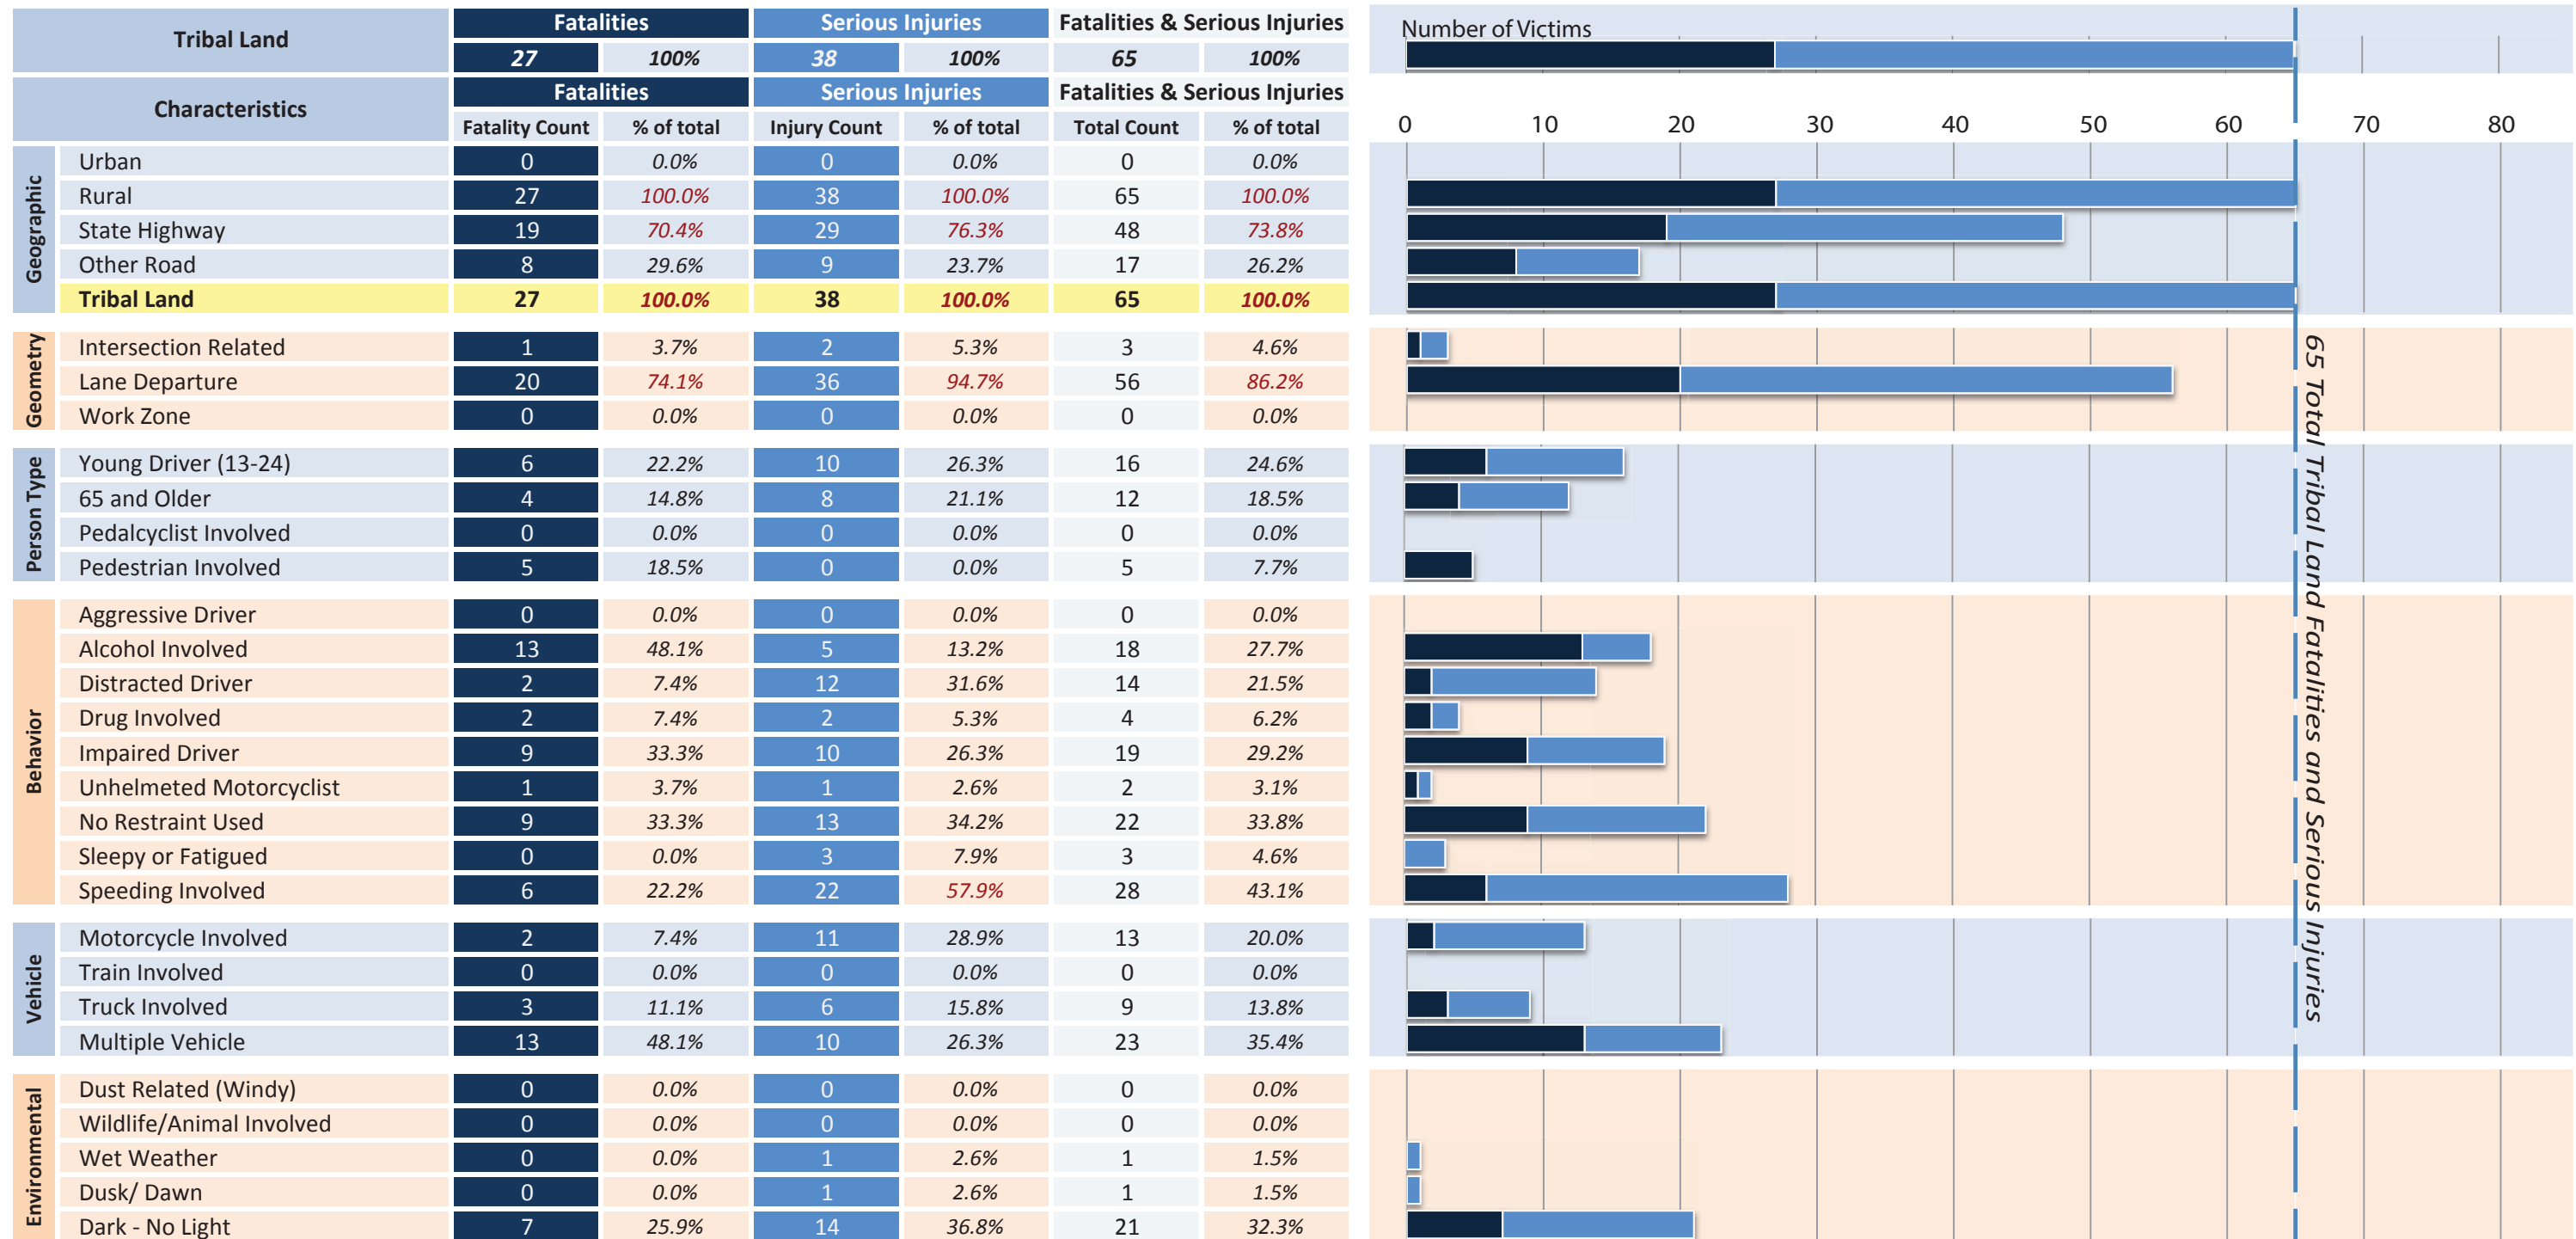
| Tribal Land | | Fatalities | | Serious Injuries | | Fatalities & Serious Injuries | |
|---|---|---|---|---|---|---|---|
| | | 27 | 100% | 38 | 100% | 65 | 100% |
| Characteristics | | Fatalities | | Serious Injuries | | Fatalities & Serious Injuries | |
| | | Fatality Count | % of total | Injury Count | % of total | Total Count | % of total |
| Geographic | Urban | 0 | 0.0% | 0 | 0.0% | 0 | 0.0% |
| | Rural | 27 | 100.0% | 38 | 100.0% | 65 | 100.0% |
| | State Highway | 19 | 70.4% | 29 | 76.3% | 48 | 73.8% |
| | Other Road | 8 | 29.6% | 9 | 23.7% | 17 | 26.2% |
| | Tribal Land | 27 | 100.0% | 38 | 100.0% | 65 | 100.0% |
| Geometry | Intersection Related | 1 | 3.7% | 2 | 5.3% | 3 | 4.6% |
| | Lane Departure | 20 | 74.1% | 36 | 94.7% | 56 | 86.2% |
| | Work Zone | 0 | 0.0% | 0 | 0.0% | 0 | 0.0% |
| Person Type | Young Driver (13-24) | 6 | 22.2% | 10 | 26.3% | 16 | 24.6% |
| | 65 and Older | 4 | 14.8% | 8 | 21.1% | 12 | 18.5% |
| | Pedalcyclist Involved | 0 | 0.0% | 0 | 0.0% | 0 | 0.0% |
| | Pedestrian Involved | 5 | 18.5% | 0 | 0.0% | 5 | 7.7% |
| Behavior | Aggressive Driver | 0 | 0.0% | 0 | 0.0% | 0 | 0.0% |
| | Alcohol Involved | 13 | 48.1% | 5 | 13.2% | 18 | 27.7% |
| | Distracted Driver | 2 | 7.4% | 12 | 31.6% | 14 | 21.5% |
| | Drug Involved | 2 | 7.4% | 2 | 5.3% | 4 | 6.2% |
| | Impaired Driver | 9 | 33.3% | 10 | 26.3% | 19 | 29.2% |
| | Unhelmeted Motorcyclist | 1 | 3.7% | 1 | 2.6% | 2 | 3.1% |
| | No Restraint Used | 9 | 33.3% | 13 | 34.2% | 22 | 33.8% |
| | Sleepy or Fatigued | 0 | 0.0% | 3 | 7.9% | 3 | 4.6% |
| | Speeding Involved | 6 | 22.2% | 22 | 57.9% | 28 | 43.1% |
| Vehicle | Motorcycle Involved | 2 | 7.4% | 11 | 28.9% | 13 | 20.0% |
| | Train Involved | 0 | 0.0% | 0 | 0.0% | 0 | 0.0% |
| | Truck Involved | 3 | 11.1% | 6 | 15.8% | 9 | 13.8% |
| | Multiple Vehicle | 13 | 48.1% | 10 | 26.3% | 23 | 35.4% |
| Environmental | Dust Related (Windy) | 0 | 0.0% | 0 | 0.0% | 0 | 0.0% |
| | Wildlife/Animal Involved | 0 | 0.0% | 0 | 0.0% | 0 | 0.0% |
| | Wet Weather | 0 | 0.0% | 1 | 2.6% | 1 | 1.5% |
| | Dusk/ Dawn | 0 | 0.0% | 1 | 2.6% | 1 | 1.5% |
| | Dark - No Light | 7 | 25.9% | 14 | 36.8% | 21 | 32.3% |

Number of Victims
0 10 20 30 40 50 60 70 80
65 Total Tribal Land Fatalities and Serious Injuries